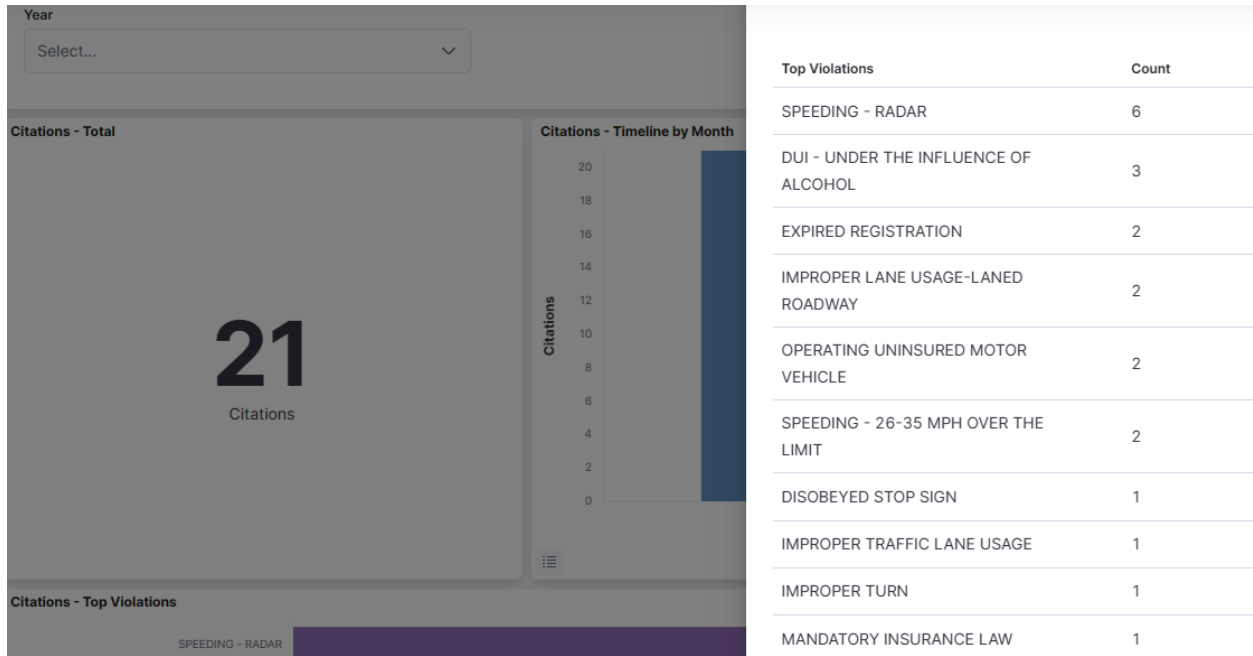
Year

Select...

Citations - Total

21

Citations

Citations - Timeline by Month

Citations

20
18
16
14
12
10
8
6
4
2
0

Citations - Top Violations

SPEEDING - RADAR

| Top Violations | Count |
|---|---|
| SPEEDING - RADAR | 6 |
| DUI - UNDER THE INFLUENCE OF ALCOHOL | 3 |
| EXPIRED REGISTRATION | 2 |
| IMPROPER LANE USAGE-LANED ROADWAY | 2 |
| OPERATING UNINSURED MOTOR VEHICLE | 2 |
| SPEEDING - 26-35 MPH OVER THE LIMIT | 2 |
| DISOBEYED STOP SIGN | 1 |
| IMPROPER TRAFFIC LANE USAGE | 1 |
| IMPROPER TURN | 1 |
| MANDATORY INSURANCE LAW | 1 |